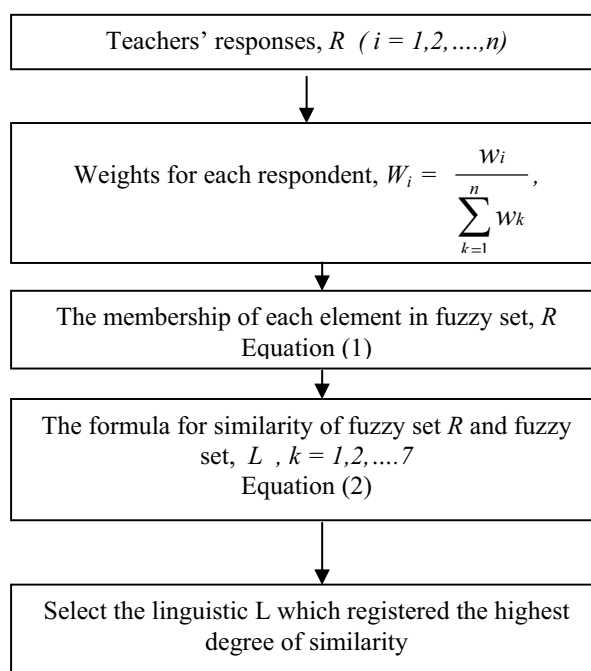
Teachers' responses, $R$ $(i = 1,2,....,n)$

Weights for each respondent, $W_i = \frac{w_i}{\sum_{k=1}^{n} w_k}$,

The membership of each element in fuzzy set, $R$
Equation (1)

The formula for similarity of fuzzy set $R$ and fuzzy set, $L$ , $k = 1,2,....7$
Equation (2)

Select the linguistic L which registered the highest degree of similarity